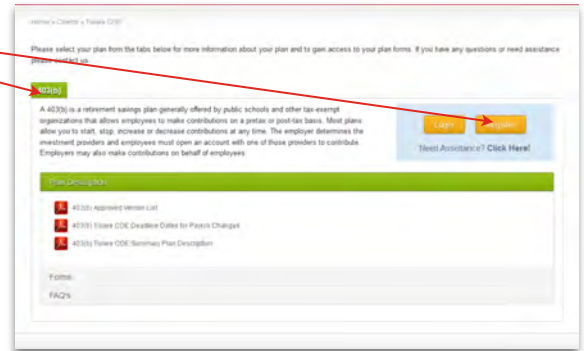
Home » Clients » Tulare COE

Please select your plan from the tabs below for more information about your plan and to gain access to your plan forms. If you have any questions or need assistance please contact us.

403(b)

A 403(b) is a retirement savings plan generally offered by public schools and other tax-exempt organizations that allows employees to make contributions on a pretax or post-tax basis. Most plans allow you to start, stop, increase or decrease contributions at any time. The employer determines the investment providers and employees must open an account with one of those providers to contribute. Employers may also make contributions on behalf of employees.

Login

Register

Need Assistance? Click Here!

Plan Description

403(b) Approved Vendor List

403(b) Tulare COE Deadline Dates for Payroll Changes

403(b) Tulare COE Summary Plan Description

Forms

FAQ's